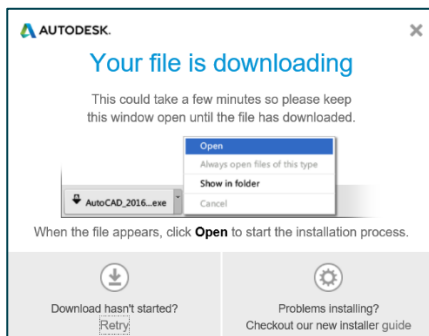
AUTODESK.

×

Your file is downloading

This could take a few minutes so please keep this window open until the file has downloaded.

Open
Always open files of this type
Show in folder
Cancel

AutoCAD_2016....exe

When the file appears, click **Open** to start the installation process.

Download hasn't started?
Retry

Problems installing?
Checkout our new installer guide